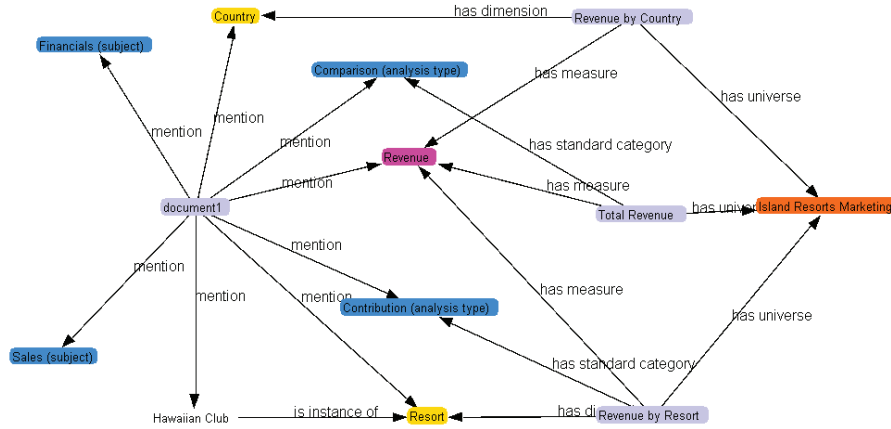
Country
has dimension
Revenue by Country
Financials (subject)
Comparison (analysis type)
has measure
has universe
mention
mention
mention
has standard category
Revenue
mention
has measure
document1
Total Revenue
has univer
Island Resorts Marketing
mention
mention
mention
mention
has measure
Contribution (analysis type)
has universe
Sales (subject)
has standard category
Hawaiian Club
is instance of
Resort
has di
Revenue by Resort